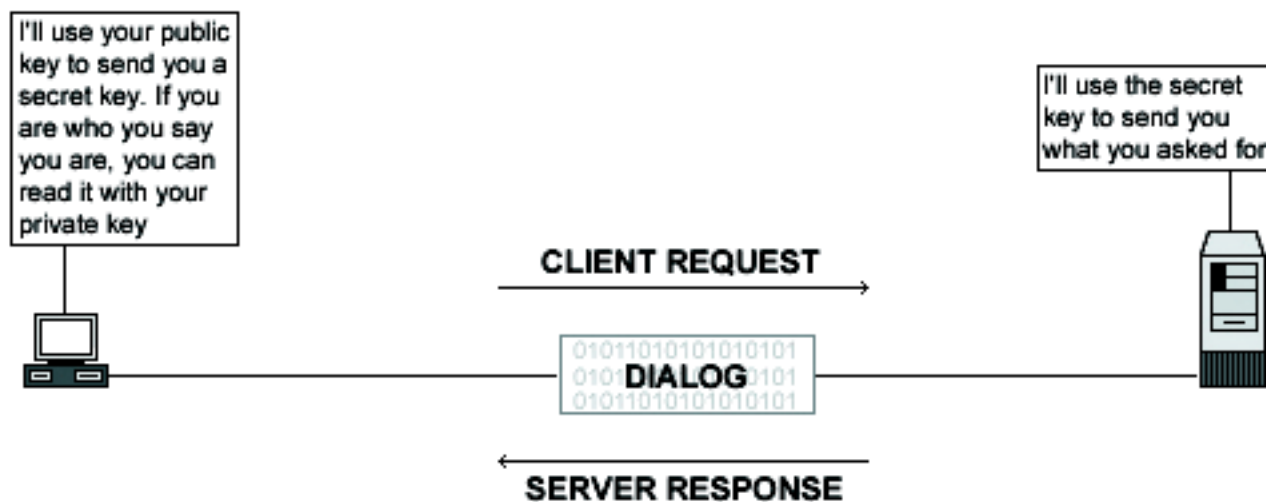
I'll use your public key to send you a secret key. If you are who you say you are, you can read it with your private key

I'll use the secret key to send you what you asked for

CLIENT REQUEST

0101101010101010101
0101 DIALOG 0101
0101101010101010101

SERVER RESPONSE